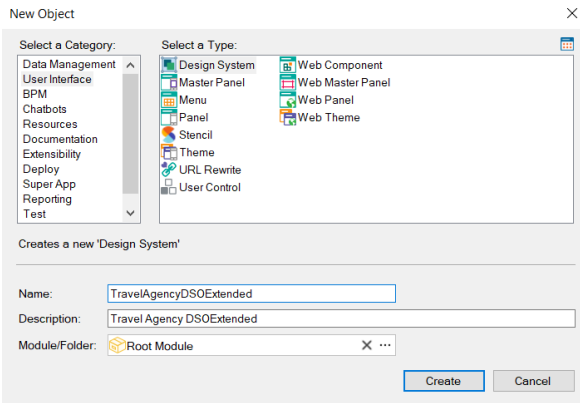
New Object

Select a Category:
Data Management
User Interface
BPM
Chatbots
Resources
Documentation
Extensibility
Deploy
Super App
Reporting
Test

Select a Type:
Design System
Master Panel
Menu
Panel
Stencil
Theme
URL Rewrite
User Control
Web Component
Web Master Panel
Web Panel
Web Theme

Creates a new 'Design System'

Name: TravelAgencyDSOExtended
Description: Travel Agency DSOExtended
Module/Folder: Root Module

Create
Cancel